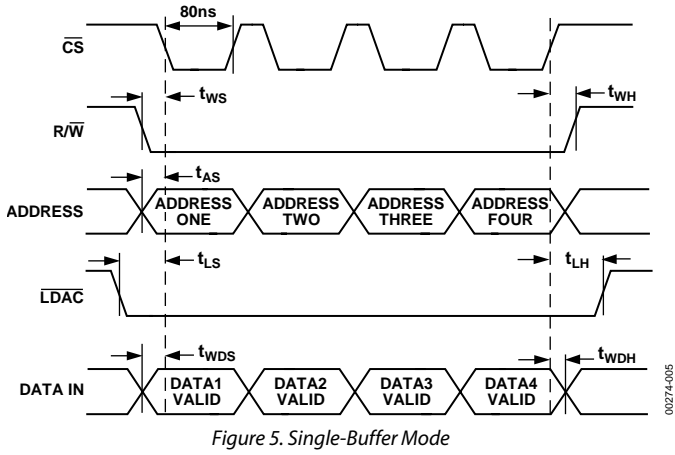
80ns

$\overline{CS}$

$t_{WS}$

$t_{WH}$

$R/\overline{W}$

$t_{AS}$

ADDRESS

ADDRESS ONE

ADDRESS TWO

ADDRESS THREE

ADDRESS FOUR

$t_{LS}$

$t_{LH}$

$\overline{LDAC}$

$t_{WDS}$

$t_{WDH}$

DATA IN

DATA1 VALID

DATA2 VALID

DATA3 VALID

DATA4 VALID

00274-005

Figure 5. Single-Buffer Mode